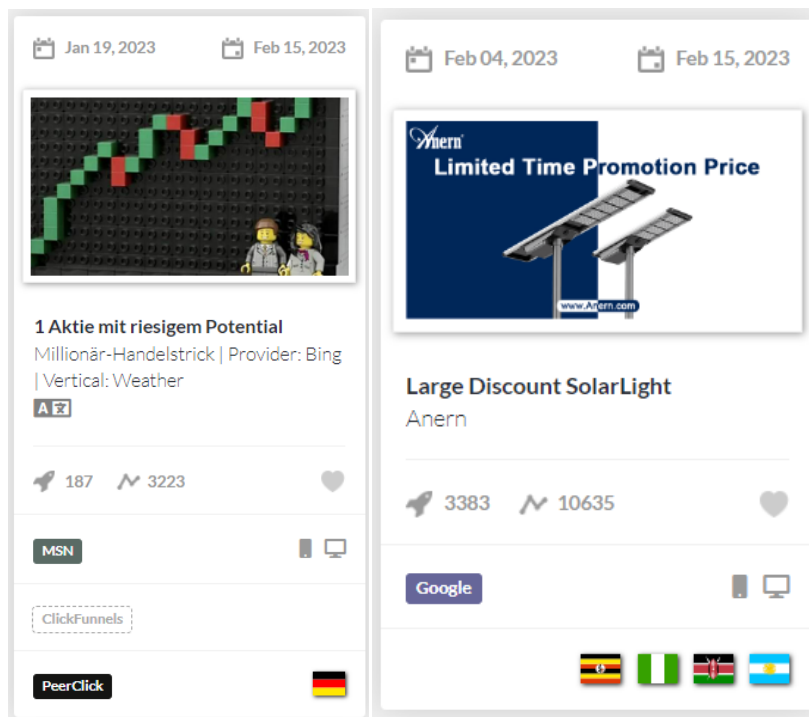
Jan 19, 2023

Feb 15, 2023

1 Aktie mit riesigem Potential

Millionär-Handelstrick | Provider: Bing | Vertical: Weather

187 3223

MSN

ClickFunnels

PeerClick

Feb 04, 2023

Feb 15, 2023

Anern

Limited Time Promotion Price

www.Anern.com

Large Discount SolarLight

Anern

3383 10635

Google